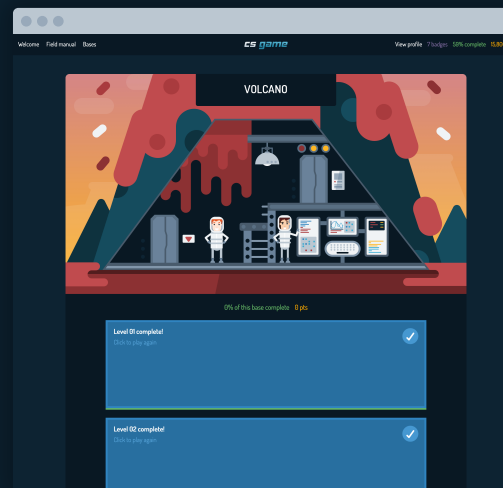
Welcome Field manual Bases

cs game

View profile 7 badges 58% complete 15,80

VOLCANO

0% of this base complete 0 pts

Level 01 complete!

Click to play again

Level 02 complete!

Click to play again